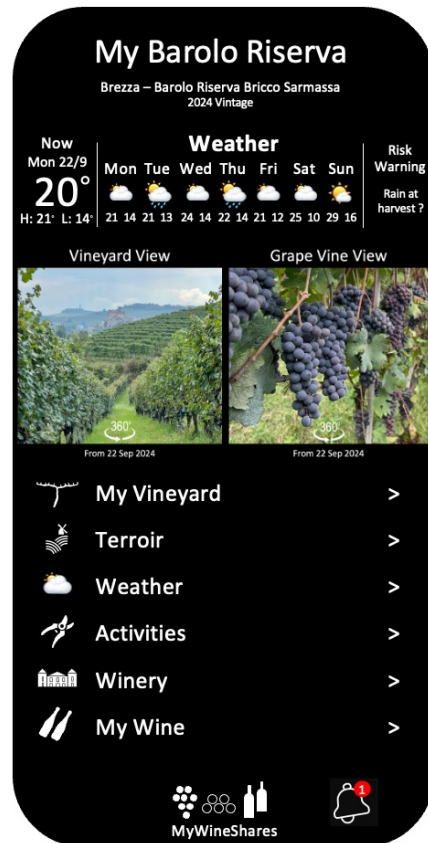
My Barolo Riserva

Brezza – Barolo Riserva Bricco Sarmassa
2024 Vintage

Now
Mon 22/9
20°
H: 21° L: 14°

Weather

| Mon | Tue | Wed | Thu | Fri | Sat | Sun |
|---|---|---|---|---|---|---|
| 21 14 | 21 13 | 24 14 | 22 14 | 21 12 | 25 10 | 29 16 |

Risk Warning
Rain at harvest ?

Vineyard View
360°
From 22 Sep 2024

Grape Vine View
360°
From 22 Sep 2024

My Vineyard >
Terroir >
Weather >
Activities >
Winery >
My Wine >

MyWineShares
1